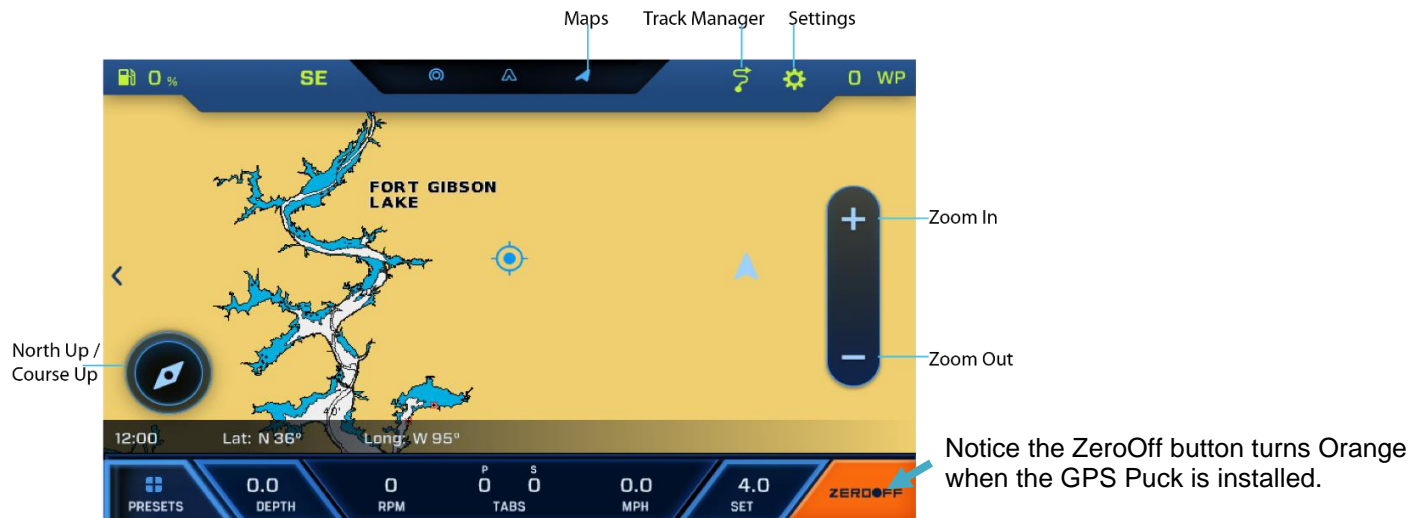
Maps Track Manager Settings

0 % SE 0 WP

FORT GIBSON LAKE

Zoom In

Zoom Out

North Up / Course Up

40'

12:00 Lat: N 36° Long: W 95°

Notice the ZeroOff button turns Orange when the GPS Puck is installed.

PRESETS 0.0 DEPTH 0 RPM P 0 S 0 TABS 0.0 MPH 4.0 SET ZEROOFF